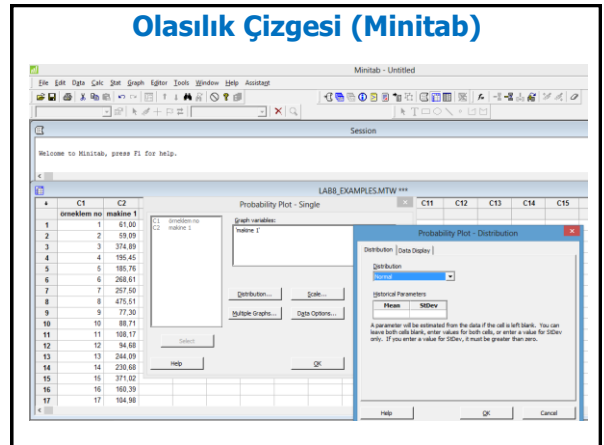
Olasılık Çizgesi (Minitab)

Minitab - Untitled

File Edit Data Calc Stat Graph Editor Tools Window Help Assistant

Session

Welcome to Minitab, press F1 for help.

LAB8_EXAMPLES.MTW ***

| + | C1 | C2 |
|---|---|---|
| | örneklem no | makine 1 |
| 1 | 1 | 61,00 |
| 2 | 2 | 59,09 |
| 3 | 3 | 374,89 |
| 4 | 4 | 195,45 |
| 5 | 5 | 185,76 |
| 6 | 6 | 268,61 |
| 7 | 7 | 257,50 |
| 8 | 8 | 475,51 |
| 9 | 9 | 77,30 |
| 10 | 10 | 88,71 |
| 11 | 11 | 108,17 |
| 12 | 12 | 94,68 |
| 13 | 13 | 244,09 |
| 14 | 14 | 230,68 |
| 15 | 15 | 371,02 |
| 16 | 16 | 160,39 |
| 17 | 17 | 104,90 |

C11 C12 C13 C14 C15

Probability Plot - Single

C1 örneklem no
C2 makine 1

Graph variables:
'makine 1'

Distribution... Scale...
Multiple Graphs... Data Options...
Select
Help OK

Probability Plot - Distribution

Distribution Data Display

Distribution
Normal

Historical Parameters
| Mean | StDev |
|---|---|
| | |

A parameter will be estimated from the data if the cell is left blank. You can leave both cells blank, enter values for both cells, or enter a value for StDev only. If you enter a value for StDev, it must be greater than zero.

Help OK Cancel